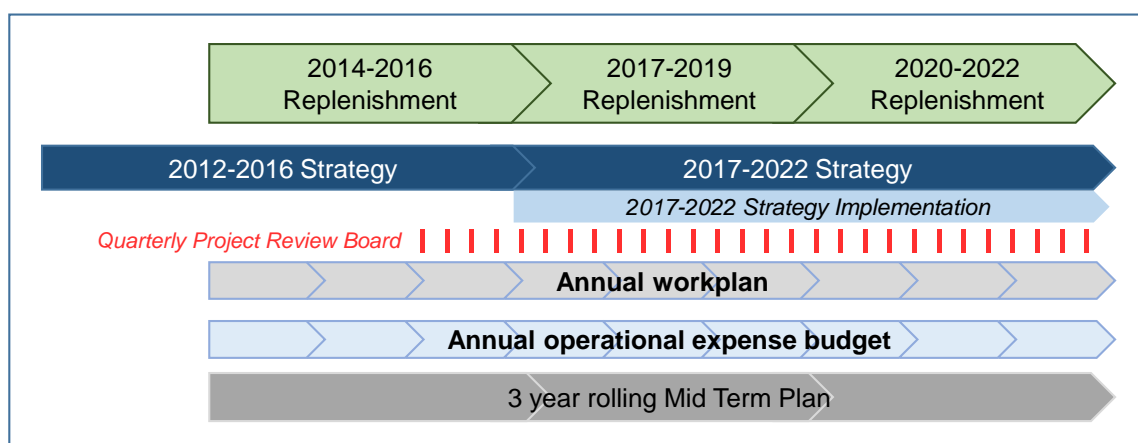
2014-2016 Replenishment

2017-2019 Replenishment

2020-2022 Replenishment

2012-2016 Strategy

2017-2022 Strategy

2017-2022 Strategy Implementation

Quarterly Project Review Board

Annual workplan

Annual operational expense budget

3 year rolling Mid Term Plan